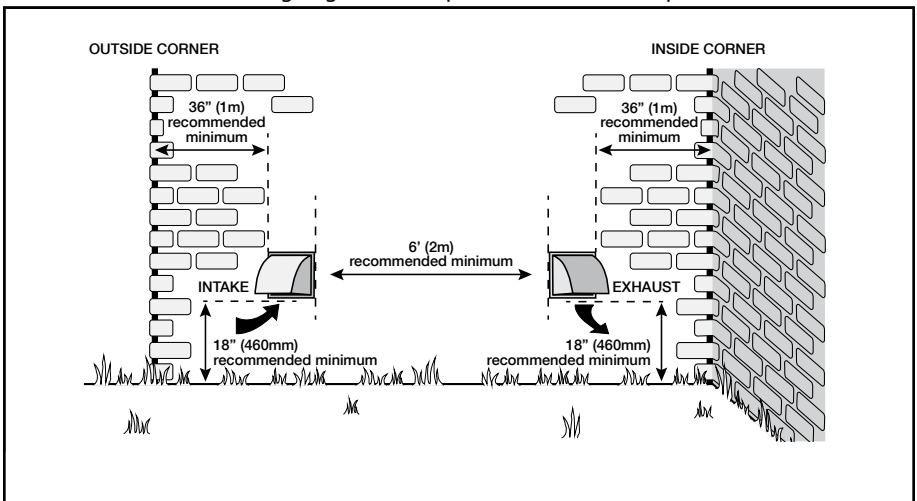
OUTSIDE CORNER

INSIDE CORNER

36" (1m) recommended minimum

36" (1m) recommended minimum

6' (2m) recommended minimum

INTAKE

EXHAUST

18" (460mm) recommended minimum

18" (460mm) recommended minimum